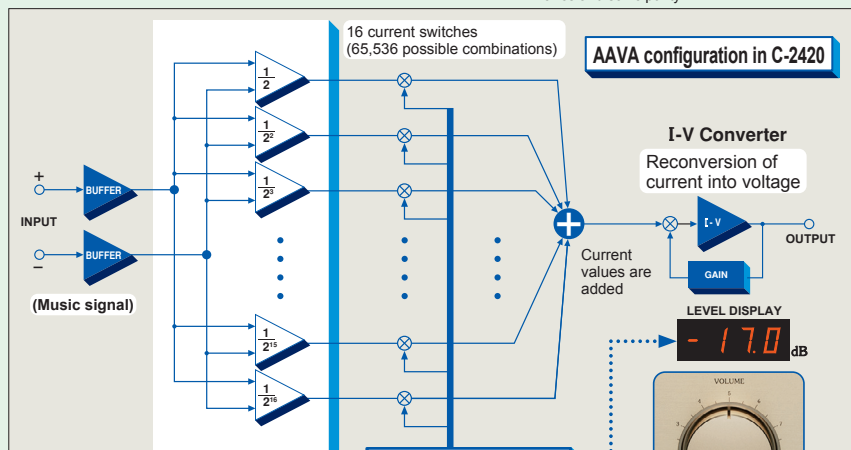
16 current switches
(65,536 possible combinations)

AAVA configuration in C-2420

$\frac{1}{2}$

$\frac{1}{2^2}$

$\frac{1}{2^3}$

$\frac{1}{2^{15}}$

$\frac{1}{2^{16}}$

+
BUFFER
INPUT
BUFFER
−
(Music signal)

I-V Converter
Reconversion of current into voltage

I-V
GAIN
OUTPUT

Current values are added

LEVEL DISPLAY
- 17.0 dB

VOLUME